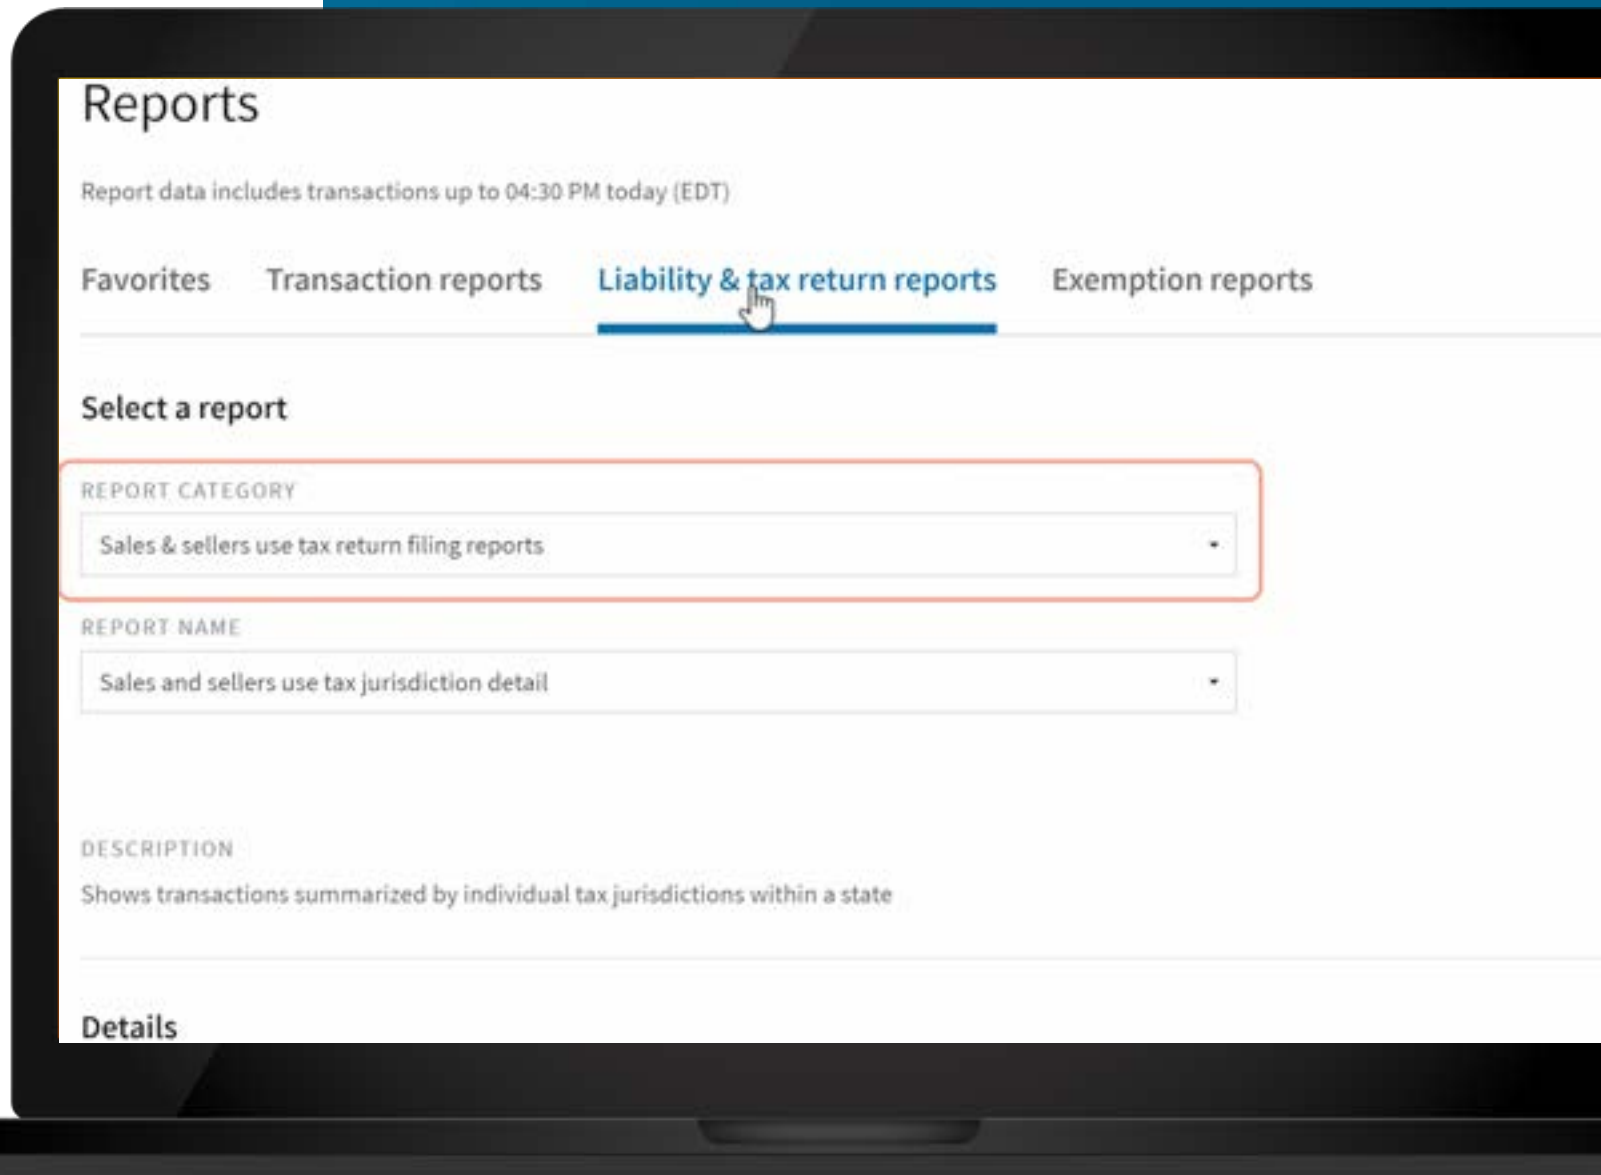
Reports

Report data includes transactions up to 04:30 PM today (EDT)

Favorites Transaction reports Liability & tax return reports Exemption reports

Select a report

REPORT CATEGORY

Sales & sellers use tax return filing reports

REPORT NAME

Sales and sellers use tax jurisdiction detail

DESCRIPTION

Shows transactions summarized by individual tax jurisdictions within a state

Details